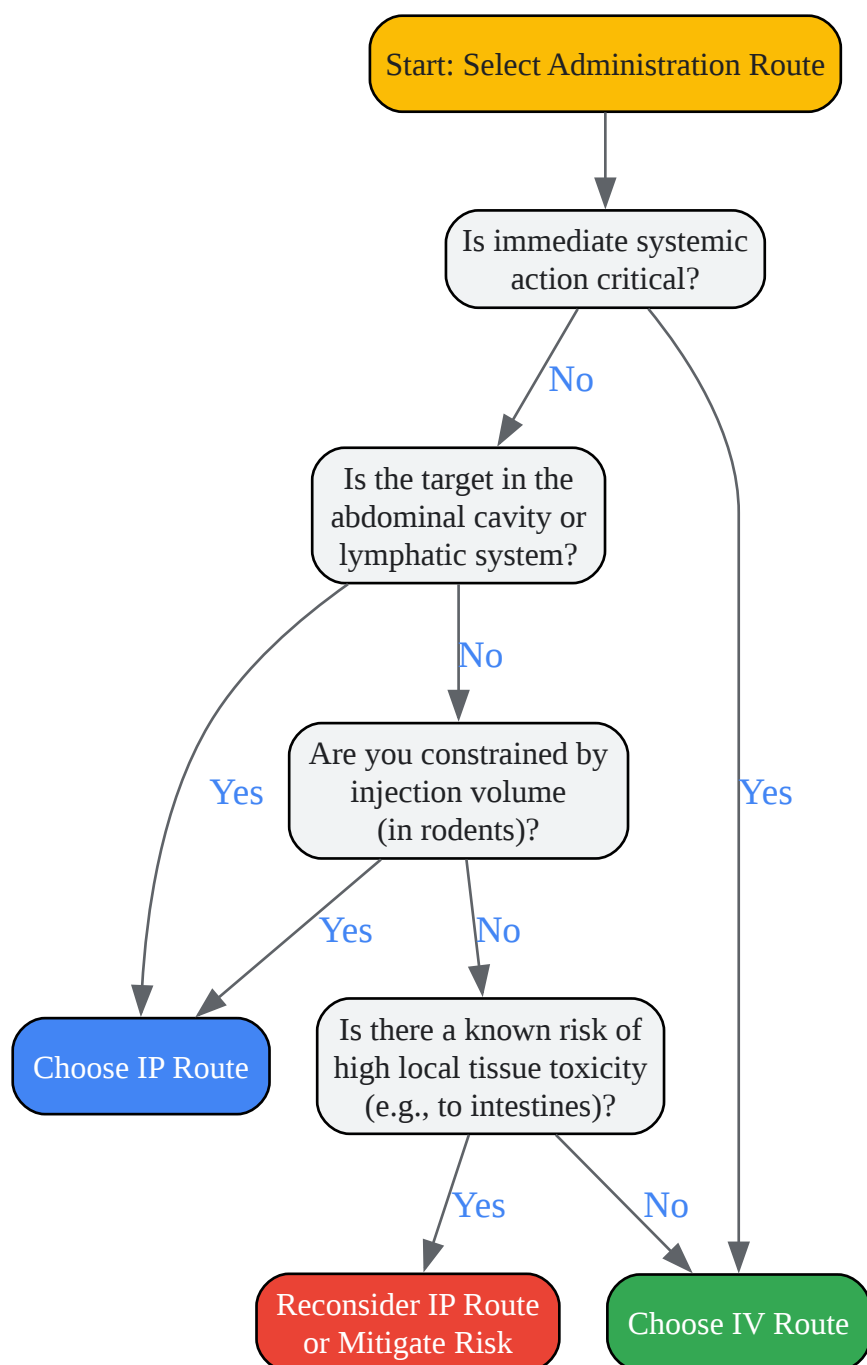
Start: Select Administration Route

Is immediate systemic action critical?

No

Yes

Is the target in the abdominal cavity or lymphatic system?

No

Yes

Are you constrained by injection volume (in rodents)?

Yes

No

Choose IP Route

Is there a known risk of high local tissue toxicity (e.g., to intestines)?

Yes

No

Reconsider IP Route or Mitigate Risk

Choose IV Route